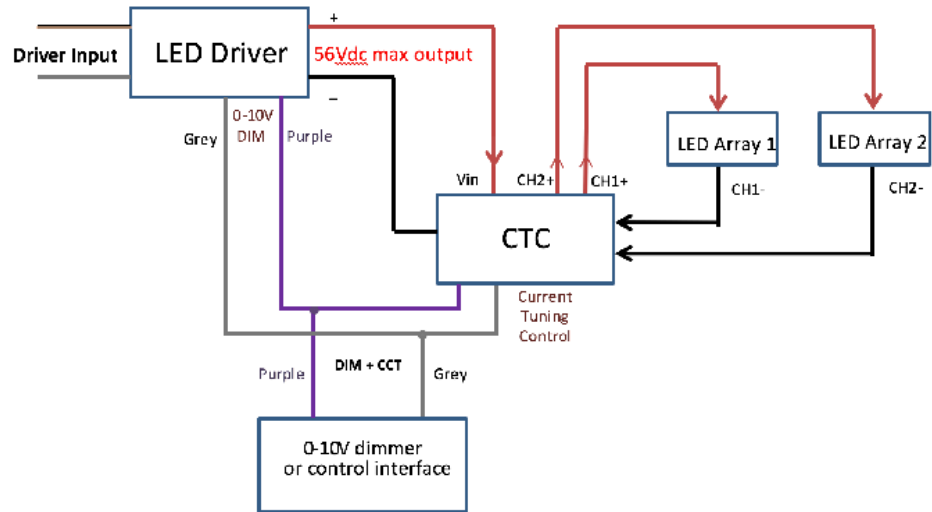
Driver Input

LED Driver

+

56Vdc max output

–

0-10V DIM

Grey

Purple

Vin

CH2+

CH1+

LED Array 1

LED Array 2

CH1-

CH2-

CTC

Current Tuning Control

Purple

DIM + CCT

Grey

0-10V dimmer or control interface